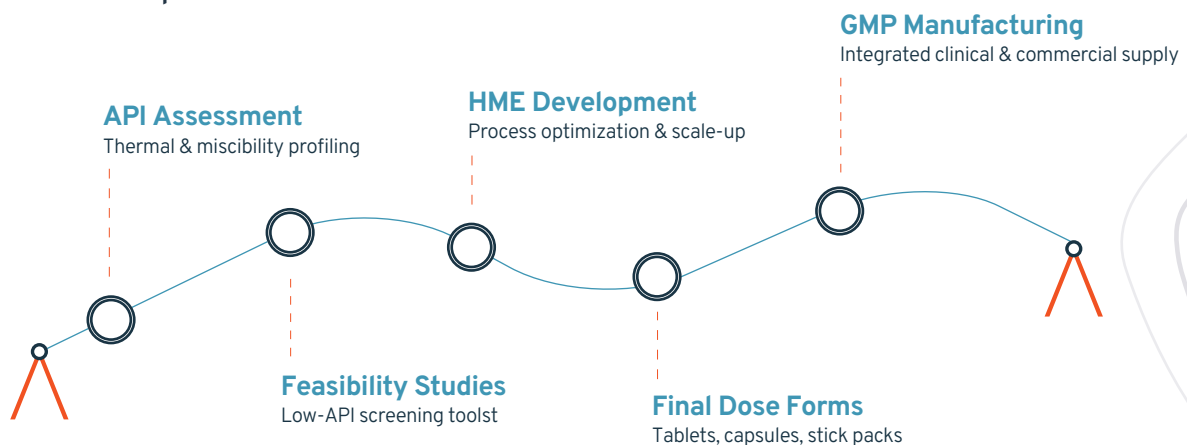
API Assessment
Thermal & miscibility profiling

Feasibility Studies
Low-API screening toolst

HME Development
Process optimization & scale-up

Final Dose Forms
Tablets, capsules, stick packs

GMP Manufacturing
Integrated clinical & commercial supply